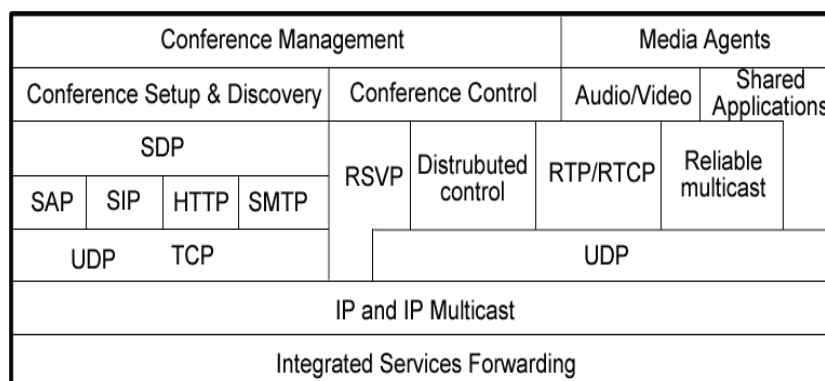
Conference Management

Media Agents

Conference Setup & Discovery

Conference Control

Audio/Video

Shared Applications

SDP

RSVP

Distrubuted control

RTP/RTCP

Reliable multicast

SAP

SIP

HTTP

SMTP

UDP

TCP

UDP

IP and IP Multicast

Integrated Services Forwarding